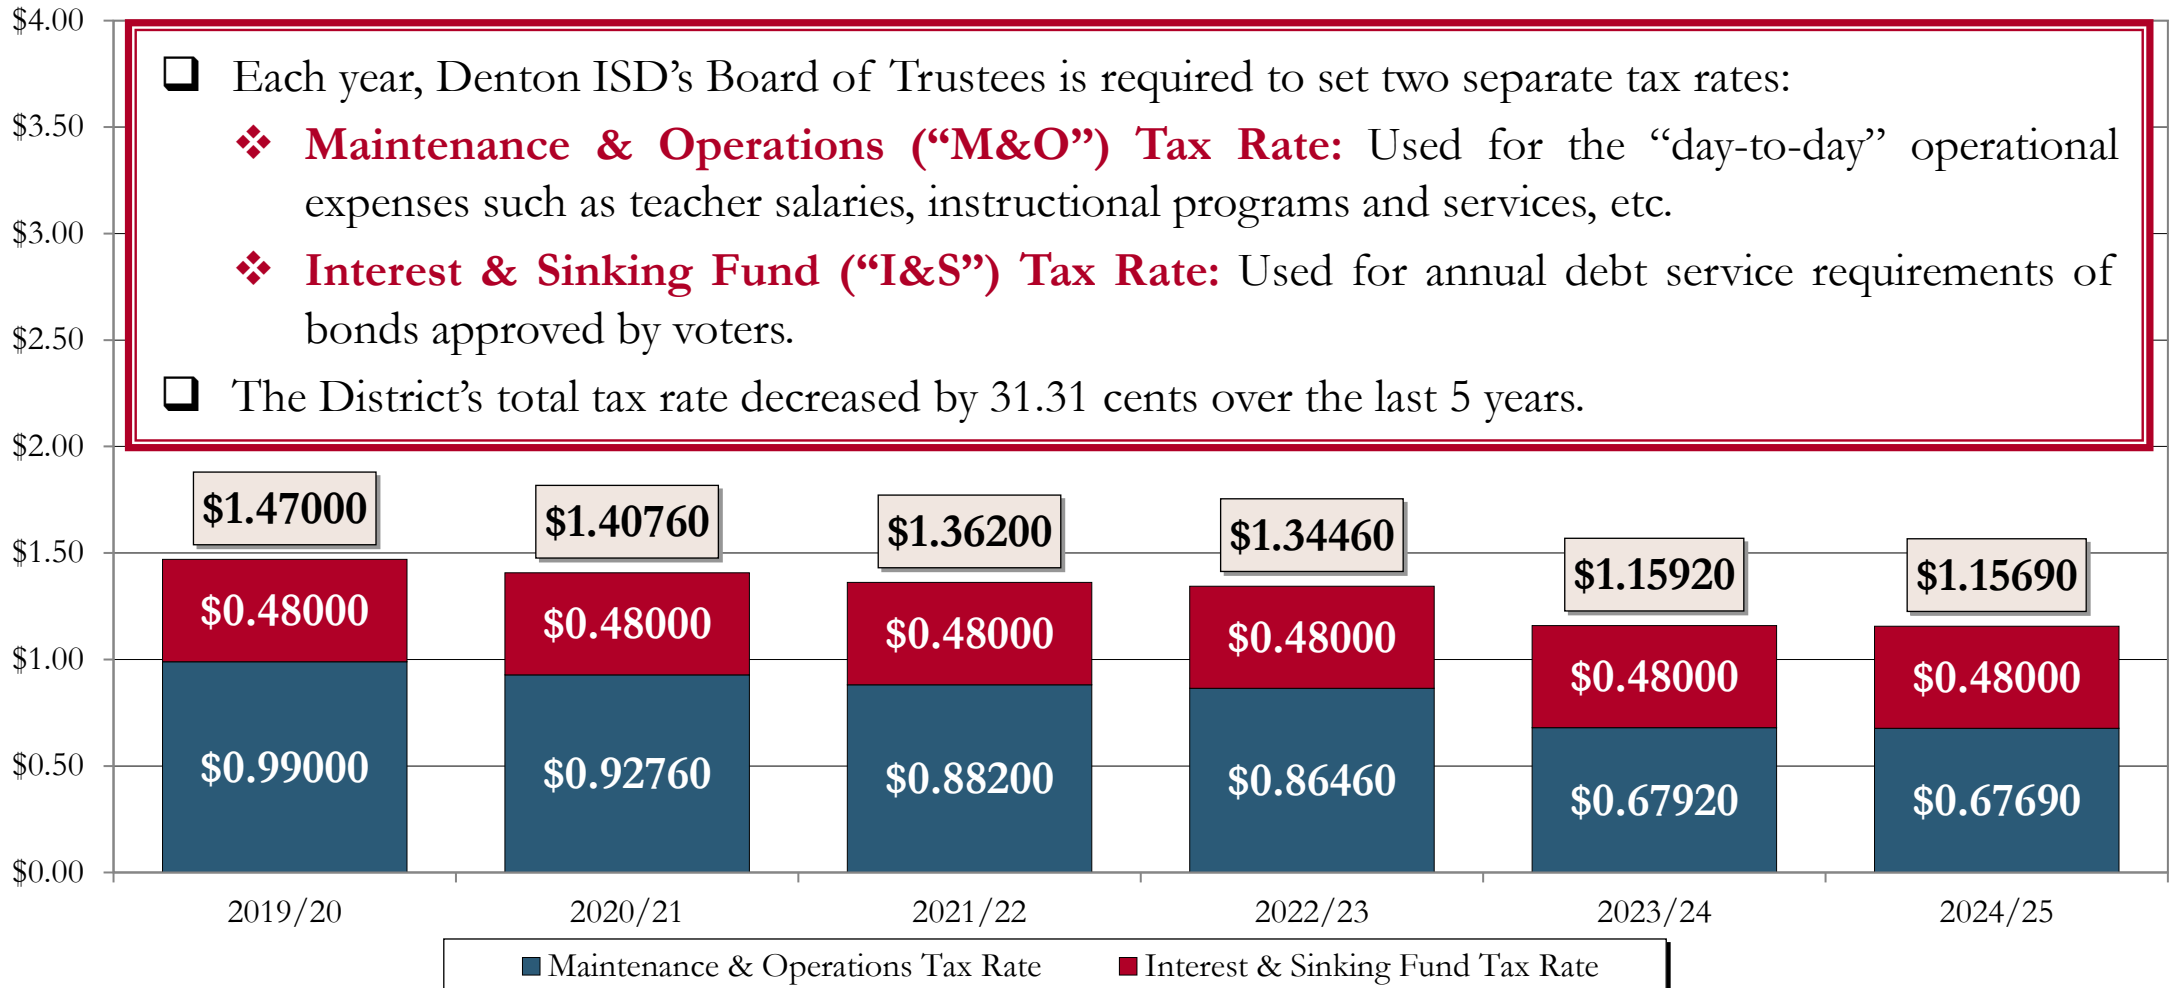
❑ Each year, Denton ISD's Board of Trustees is required to set two separate tax rates:

❖ Maintenance & Operations ("M&O") Tax Rate: Used for the "day-to-day" operational expenses such as teacher salaries, instructional programs and services, etc.

❖ Interest & Sinking Fund ("I&S") Tax Rate: Used for annual debt service requirements of bonds approved by voters.

❑ The District's total tax rate decreased by 31.31 cents over the last 5 years.

$4.00
$3.50
$3.00
$2.50
$2.00
$1.50
$1.00
$0.50
$0.00

| | 2019/20 | 2020/21 | 2021/22 | 2022/23 | 2023/24 | 2024/25 |
|---|---|---|---|---|---|---|
| Total | $1.47000 | $1.40760 | $1.36200 | $1.34460 | $1.15920 | $1.15690 |
| Interest & Sinking Fund Tax Rate | $0.48000 | $0.48000 | $0.48000 | $0.48000 | $0.48000 | $0.48000 |
| Maintenance & Operations Tax Rate | $0.99000 | $0.92760 | $0.88200 | $0.86460 | $0.67920 | $0.67690 |

Maintenance & Operations Tax Rate   Interest & Sinking Fund Tax Rate